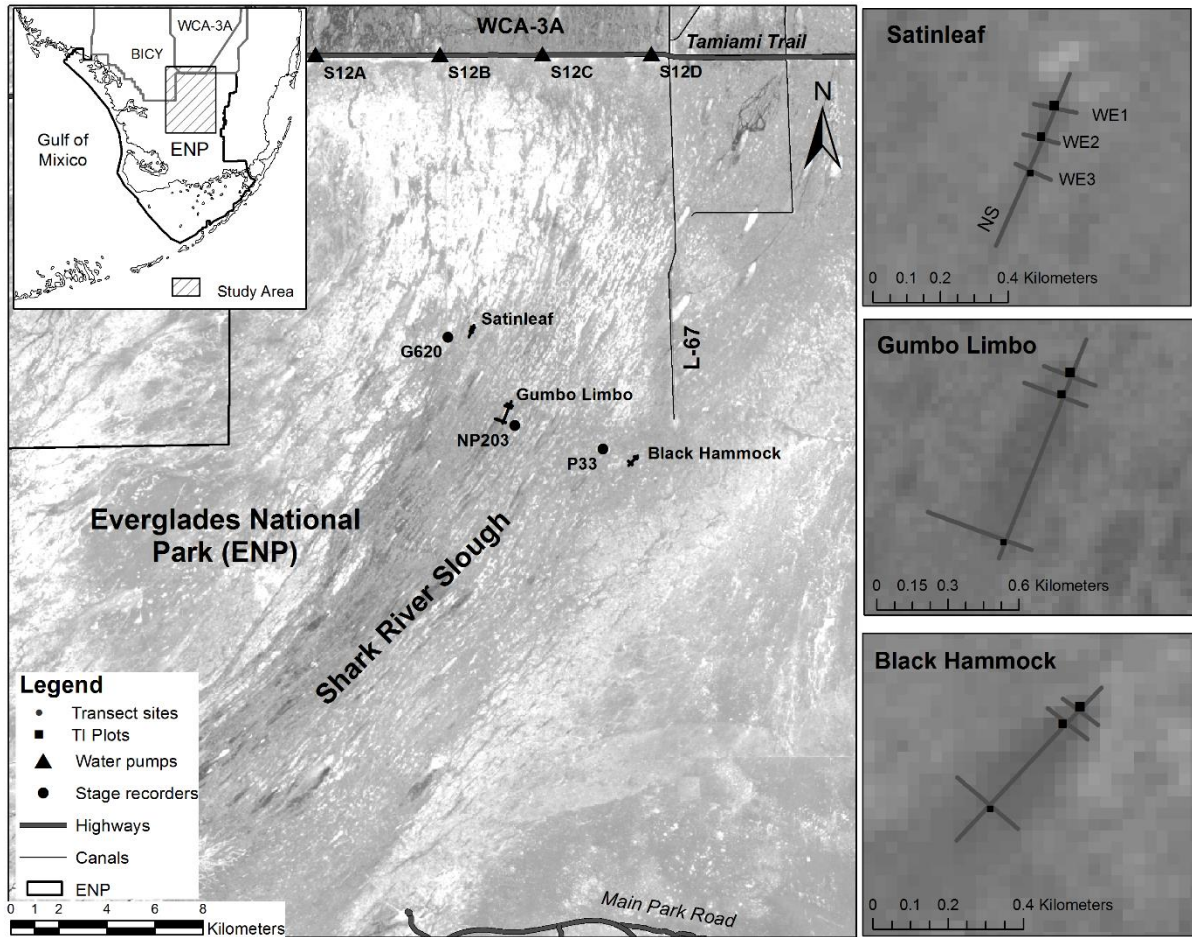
WCA-3A
BICY
Gulf of Mexico
ENP
Study Area

WCA-3A
Tamiami Trail
S12A
S12B
S12C
S12D
N
Satinleaf
G620
L-67
Gumbo Limbo
NP203
P33
Black Hammock
Everglades National Park (ENP)
Shark River Slough
Main Park Road

Legend
Transect sites
TI Plots
Water pumps
Stage recorders
Highways
Canals
ENP
0 1 2 4 6 8 Kilometers

Satinleaf
WE1
WE2
WE3
NS
0 0.1 0.2 0.4 Kilometers

Gumbo Limbo
0 0.15 0.3 0.6 Kilometers

Black Hammock
0 0.1 0.2 0.4 Kilometers